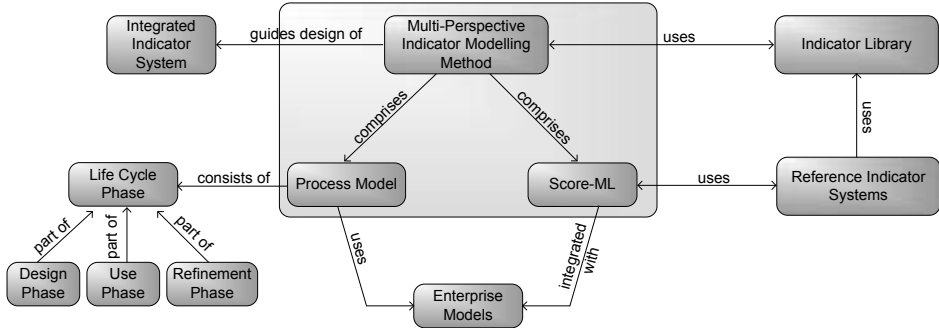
Integrated Indicator System

guides design of

Multi-Perspective Indicator Modelling Method

uses

Indicator Library

comprises

comprises

uses

Life Cycle Phase

consists of

Process Model

Score-ML

uses

Reference Indicator Systems

part of

part of

part of

uses

integrated with

Design Phase

Use Phase

Refinement Phase

Enterprise Models